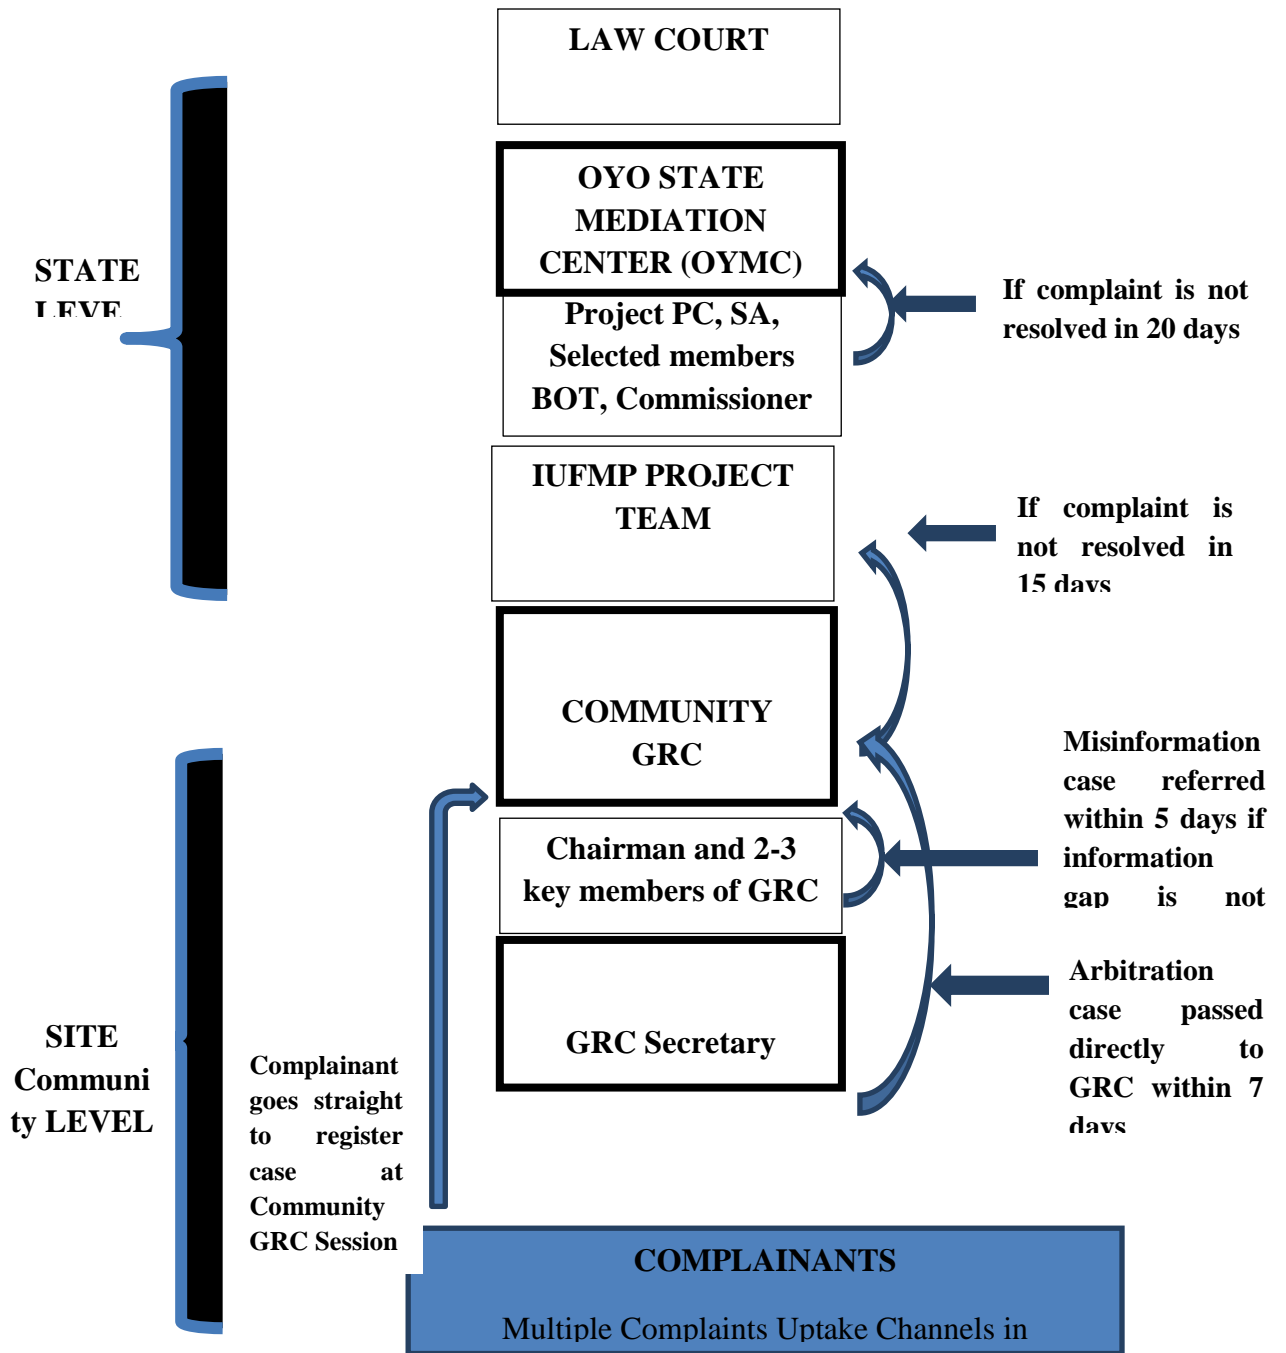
LAW COURT

STATE LEVE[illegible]

OYO STATE MEDIATION CENTER (OYMC)

Project PC, SA, Selected members BOT, Commissioner

If complaint is not resolved in 20 days

IUFMP PROJECT TEAM

If complaint is not resolved in 15 days

COMMUNITY GRC

Misinformation case referred within 5 days if information gap is not

Chairman and 2-3 key members of GRC

GRC Secretary

Arbitration case passed directly to GRC within 7 days

SITE Community LEVEL

Complainant goes straight to register case at Community GRC Session

COMPLAINANTS

Multiple Complaints Uptake Channels in